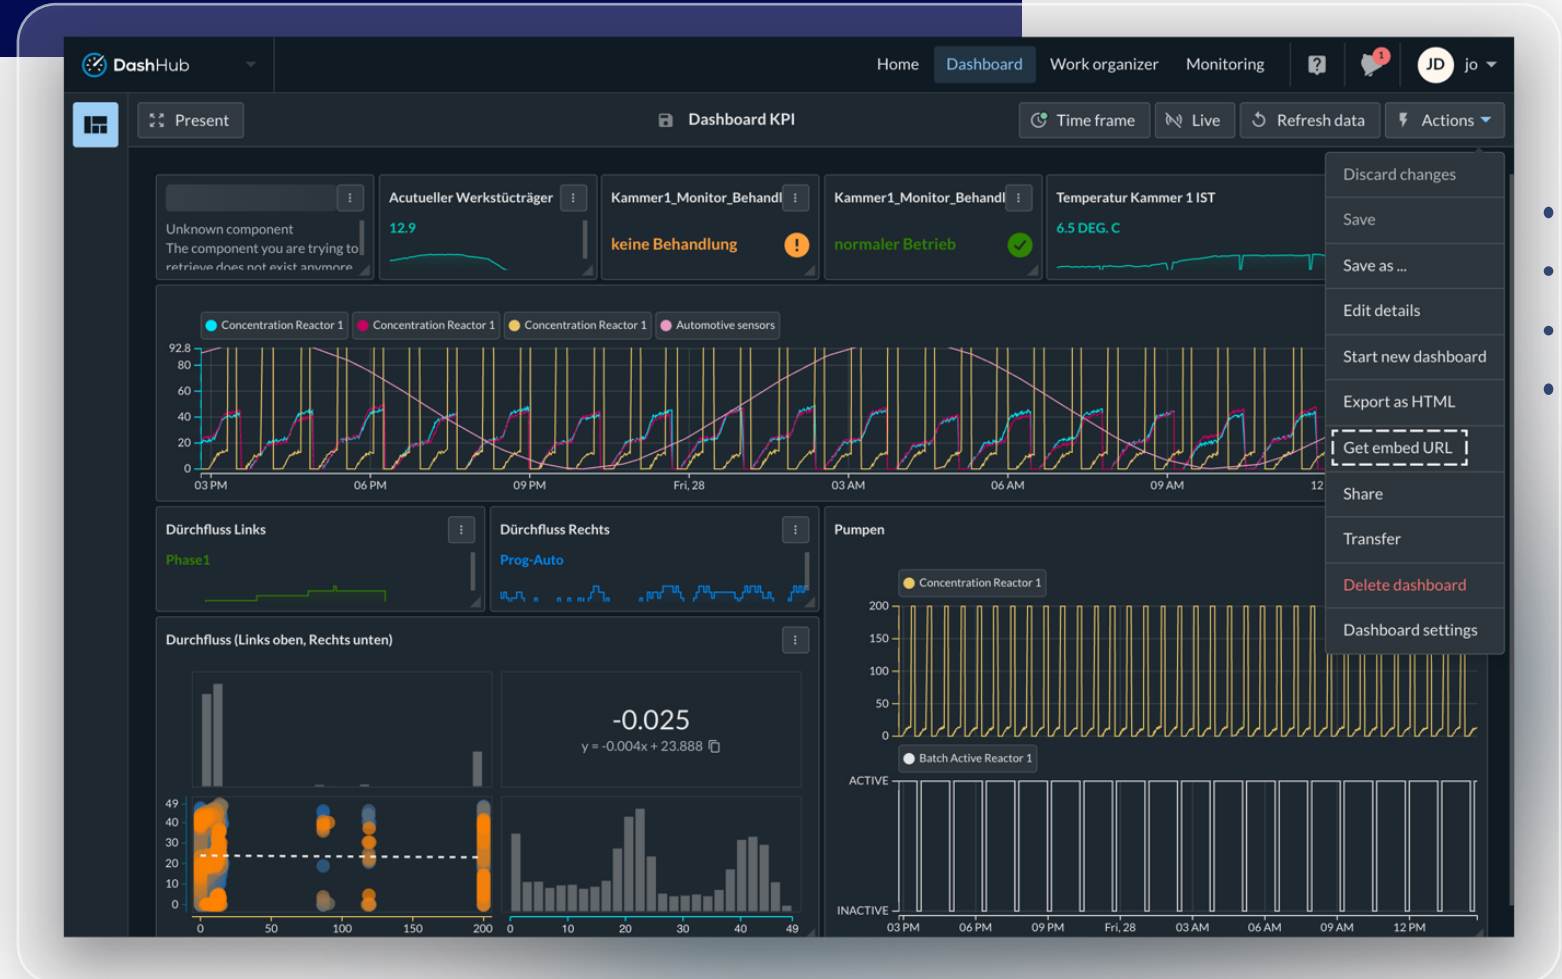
DashHub

Home Dashboard Work organizer Monitoring

1

JD jo

Present

Dashboard KPI

Time frame Live Refresh data Actions

Discard changes
Save
Save as ...
Edit details
Start new dashboard
Export as HTML
Get embed URL
Share
Transfer
Delete dashboard
Dashboard settings

Unknown component
The component you are trying to retrieve does not exist anymore

Acutueller Werkstückträger
12.9

Kammer1_Monitor_Behandl
keine Behandlung

Kammer1_Monitor_Behandl
normaler Betrieb

Temperatur Kammer 1 IST
6.5 DEG. C

Concentration Reactor 1 Concentration Reactor 1 Concentration Reactor 1 Automotive sensors

92.8
80
60
40
20
0
03 PM 06 PM 09 PM Fri, 28 03 AM 06 AM 09 AM 12

Dürchfluss Links
Phase1

Dürchfluss Rechts
Prog-Auto

Pumpen

Concentration Reactor 1
200
150
100
50
0

Batch Active Reactor 1
ACTIVE
INACTIVE
03 PM 06 PM 09 PM Fri, 28 03 AM 06 AM 09 AM 12 PM

Durchfluss (Links oben, Rechts unten)

-0.025
y = -0.004x + 23.888

49
40
30
20
10
0
0 50 100 150 200

0 10 20 30 40 49